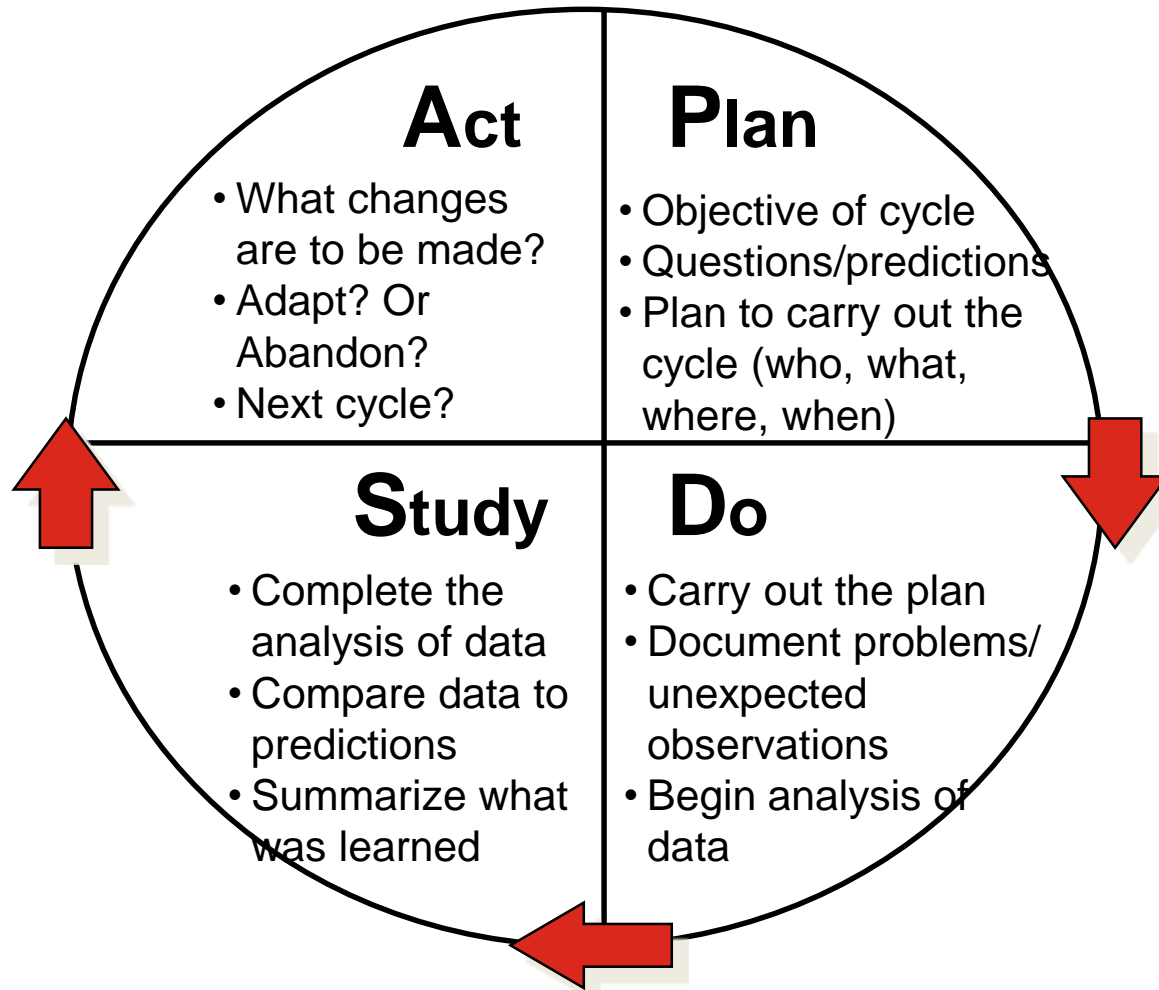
Act

• What changes are to be made?
• Adapt? Or Abandon?
• Next cycle?

Plan

• Objective of cycle
• Questions/predictions
• Plan to carry out the cycle (who, what, where, when)

Study

• Complete the analysis of data
• Compare data to predictions
• Summarize what was learned

Do

• Carry out the plan
• Document problems/ unexpected observations
• Begin analysis of data